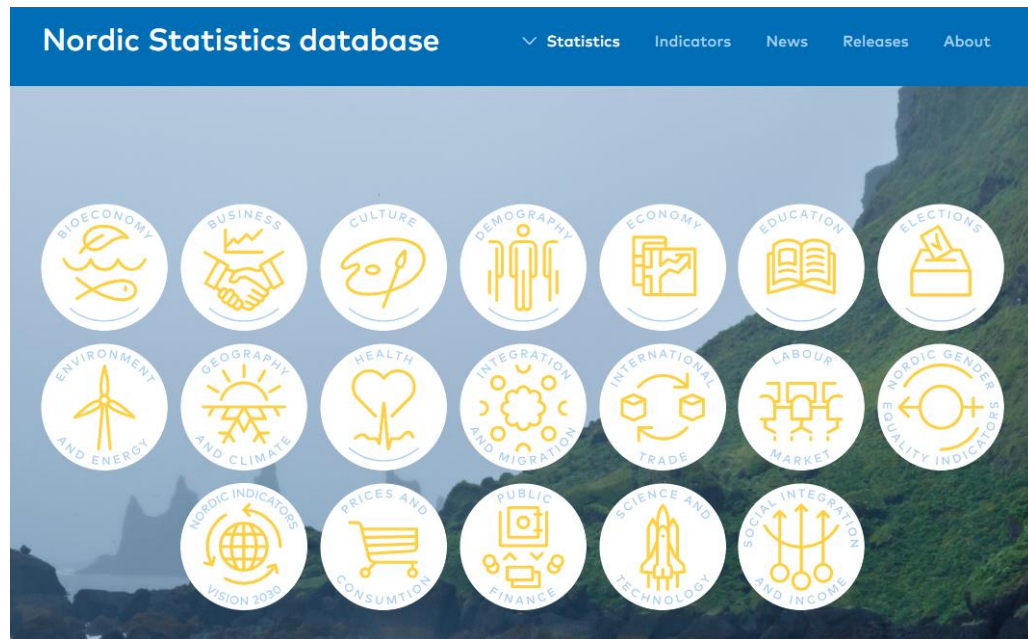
Nordic Statistics database

Statistics
Indicators
News
Releases
About

BIOECONOMY
BUSINESS
CULTURE
DEMOGRAPHY
ECONOMY
EDUCATION
ELECTIONS

ENVIRONMENT AND ENERGY
GEOGRAPHY AND CLIMATE
HEALTH
INTEGRATION AND MIGRATION
INTERNATIONAL TRADE
LABOUR MARKET
NORDIC GENDER EQUALITY INDICATORS

NORDIC INDICATORS VISION 2030
PRICES AND CONSUMTION
PUBLIC FINANCE
SCIENCE AND TECHNOLOGY
SOCIAL INTEGRATION AND INCOME